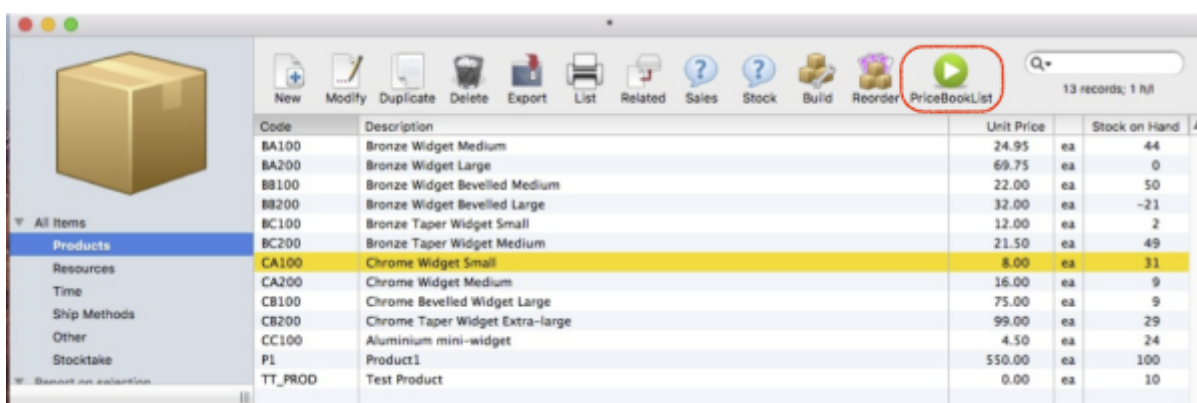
New Modify Duplicate Delete Export List Related Sales Stock Build Reorder PriceBookList

Q▾

13 records; 1 h/l

All Items
Products
Resources
Time
Ship Methods
Other
Stocktake
Report on selection

| Code | Description | Unit Price | | Stock on Hand |
|---|---|---|---|---|
| BA100 | Bronze Widget Medium | 24.95 | ea | 44 |
| BA200 | Bronze Widget Large | 69.75 | ea | 0 |
| BB100 | Bronze Widget Bevelled Medium | 22.00 | ea | 50 |
| BB200 | Bronze Widget Bevelled Large | 32.00 | ea | -21 |
| BC100 | Bronze Taper Widget Small | 12.00 | ea | 2 |
| BC200 | Bronze Taper Widget Medium | 21.50 | ea | 49 |
| CA100 | Chrome Widget Small | 8.00 | ea | 31 |
| CA200 | Chrome Widget Medium | 16.00 | ea | 9 |
| CB100 | Chrome Bevelled Widget Large | 75.00 | ea | 9 |
| CB200 | Chrome Taper Widget Extra-large | 99.00 | ea | 29 |
| CC100 | Aluminium mini-widget | 4.50 | ea | 24 |
| P1 | Product1 | 550.00 | ea | 100 |
| TT_PROD | Test Product | 0.00 | ea | 10 |